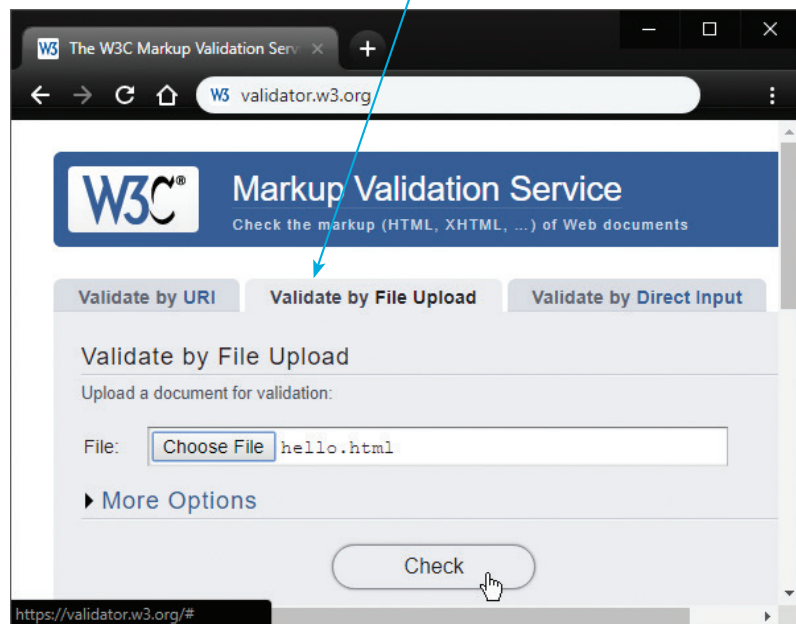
The W3C Markup Validation Serv

validator.w3.org

W3C®

Markup Validation Service

Check the markup (HTML, XHTML, ...) of Web documents

Validate by URI

Validate by File Upload

Validate by Direct Input

Validate by File Upload

Upload a document for validation:

File: Choose File hello.html

More Options

Check

https://validator.w3.org/#